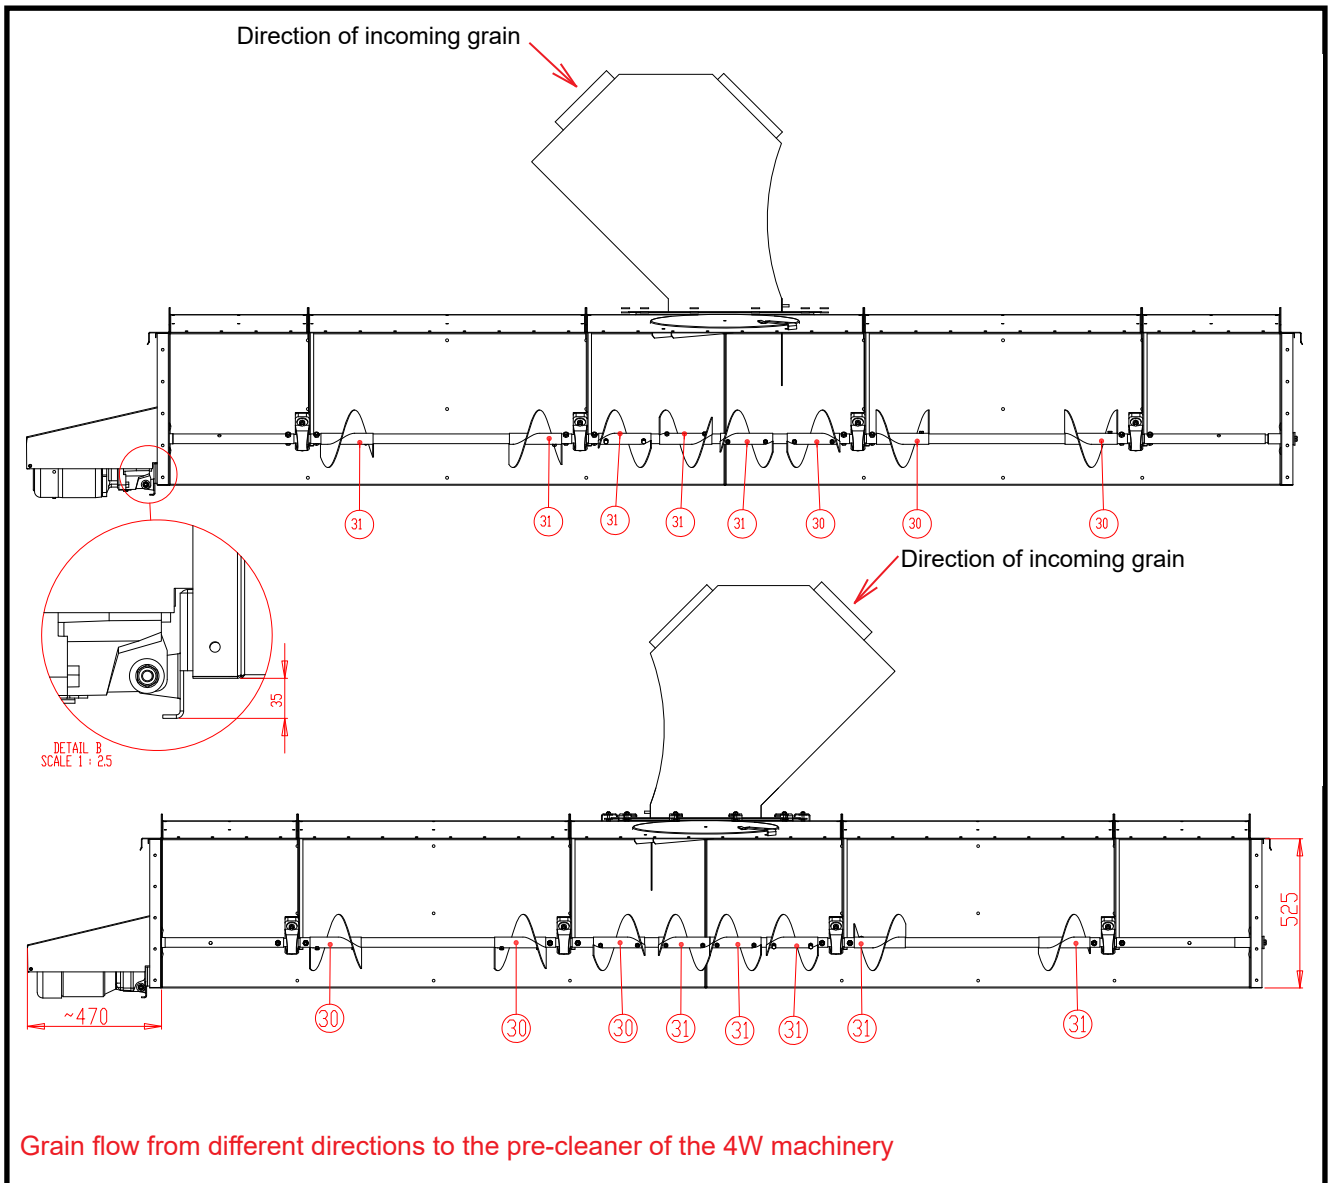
Direction of incoming grain

31 31 31 31 31 30 30 30

Direction of incoming grain

35

DETAIL B
SCALE 1 : 2.5

525

~470

30 30 30 31 31 31 31 31

Grain flow from different directions to the pre-cleaner of the 4W machinery